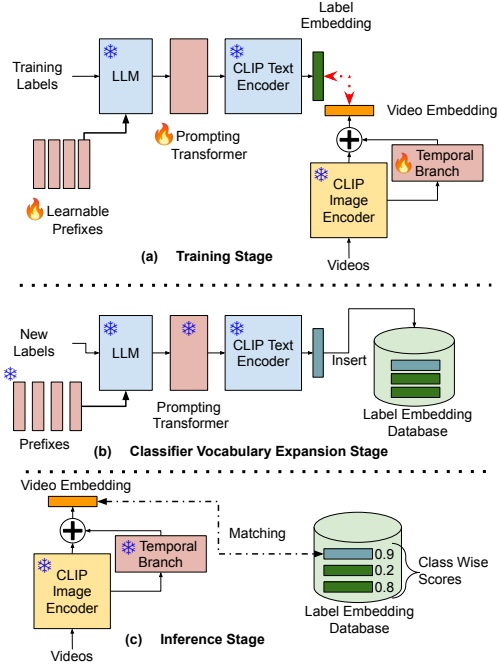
Label Embedding

Training Labels

LLM

CLIP Text Encoder

Video Embedding

Prompting Transformer

Temporal Branch

CLIP Image Encoder

Learnable Prefixes

Videos

(a) Training Stage

New Labels

LLM

CLIP Text Encoder

Insert

Prefixes

Prompting Transformer

Label Embedding Database

(b) Classifier Vocabulary Expansion Stage

Video Embedding

Matching

Temporal Branch

CLIP Image Encoder

0.9

0.2

0.8

Class Wise Scores

Label Embedding Database

(c) Inference Stage

Videos